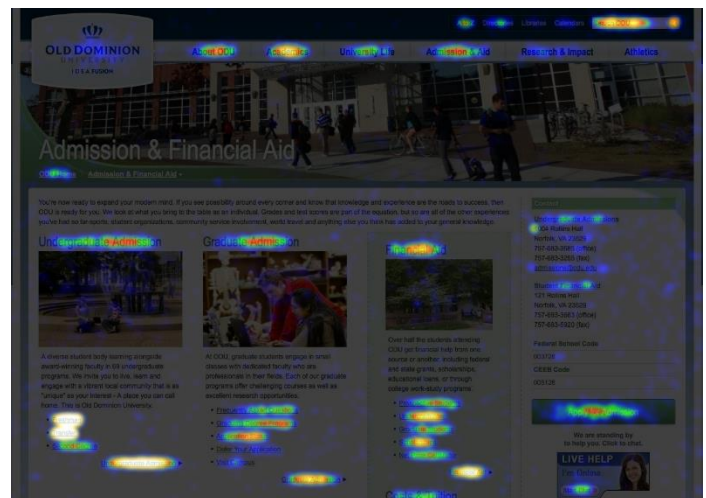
OLD DOMINION UNIVERSITY

IDEA FUSION

Directory Libraries Calendars

About ODU Academics University Life Admission & Aid Research & Impact Athletics

Admission & Financial Aid

ODU Home Admission & Financial Aid

You're now ready to expand your modern mind. If you see possibility around every corner and know that knowledge and experience are the means to success, then ODU is ready for you. We look at what you bring to the table as an individual. Grades and test scores are part of the equation, but so are all of the other experiences you've had so far–sports, student organizations, community service involvement, world travel and anything else you have that adds to your general knowledge.

Undergraduate Admission

A diverse student body learning alongside award-winning faculty in 69 undergraduate programs. We invite you to live, learn and engage with a vibrant local community that is as "unique" as your interest - A place you can call home. This is Old Dominion University.

Graduate Admission

At ODU, graduate students engage in small classes with dedicated faculty who are professionals in their fields. Each of our graduate programs offer challenging courses as well as excellent research opportunities.

Date Your Application

Financial Aid

Over half the students attending ODU get financial help from one source or another, including federal and state grants, scholarships, educational loans, or through college work-study programs.

Contact

Undergraduate Admission
108 Rollins Hall
Norfolk, VA 23529
757-683-3685 (office)
757-683-3255 (fax)
admissions@odu.edu

Student Financial Aid
121 Rollins Hall
Norfolk, VA 23529
757-683-3683 (office)
757-683-5920 (fax)

Federal School Code
003728

CEEB Code
005126

We are standing by to help you. Click to chat.

LIVE HELP